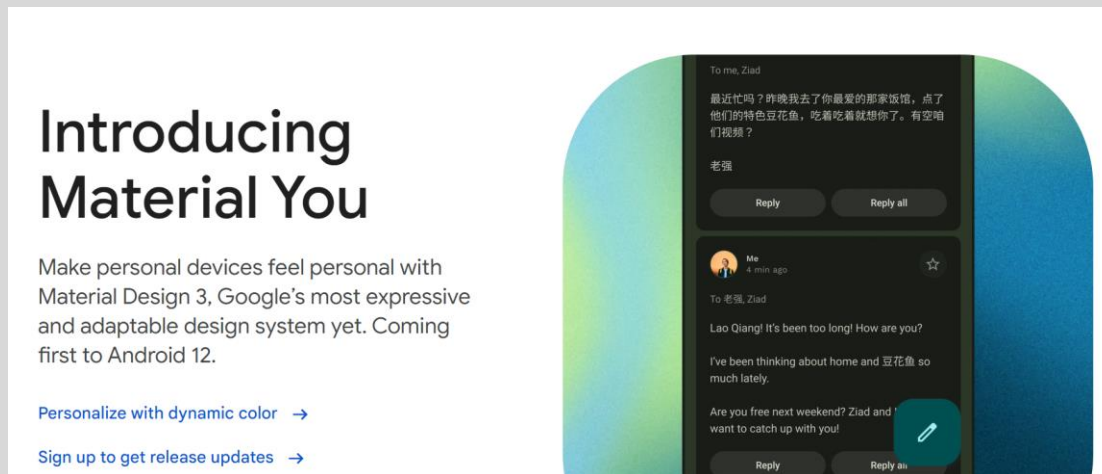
Introducing Material You

Make personal devices feel personal with Material Design 3, Google's most expressive and adaptable design system yet. Coming first to Android 12.

Personalize with dynamic color →

Sign up to get release updates →

To me, Ziad

最近忙吗？昨晚我去了你最爱的那家饭馆，点了他们的特色豆花鱼，吃着吃着就想你了。有空啊们视频？

老强

Reply

Reply all

Me
4 min ago

To 老强, Ziad

Lao Qiang! It's been too long! How are you?

I've been thinking about home and 豆花鱼 so much lately.

Are you free next weekend? Ziad and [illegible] want to catch up with you!

Reply

Reply all